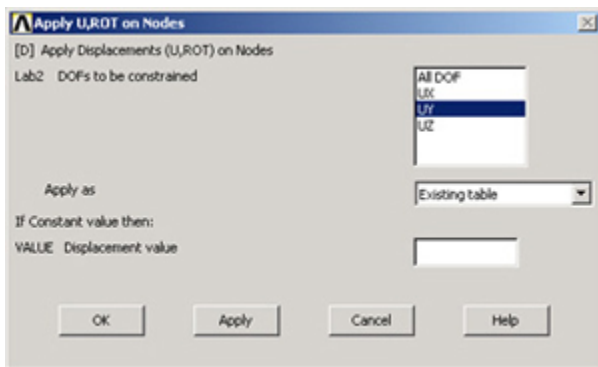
Apply U,ROT on Nodes

[D] Apply Displacements (U,ROT) on Nodes

Lab2 DOFs to be constrained

All DOF
UX
UY
UZ

Apply as

Existing table

If Constant value then:

VALUE Displacement value

OK

Apply

Cancel

Help